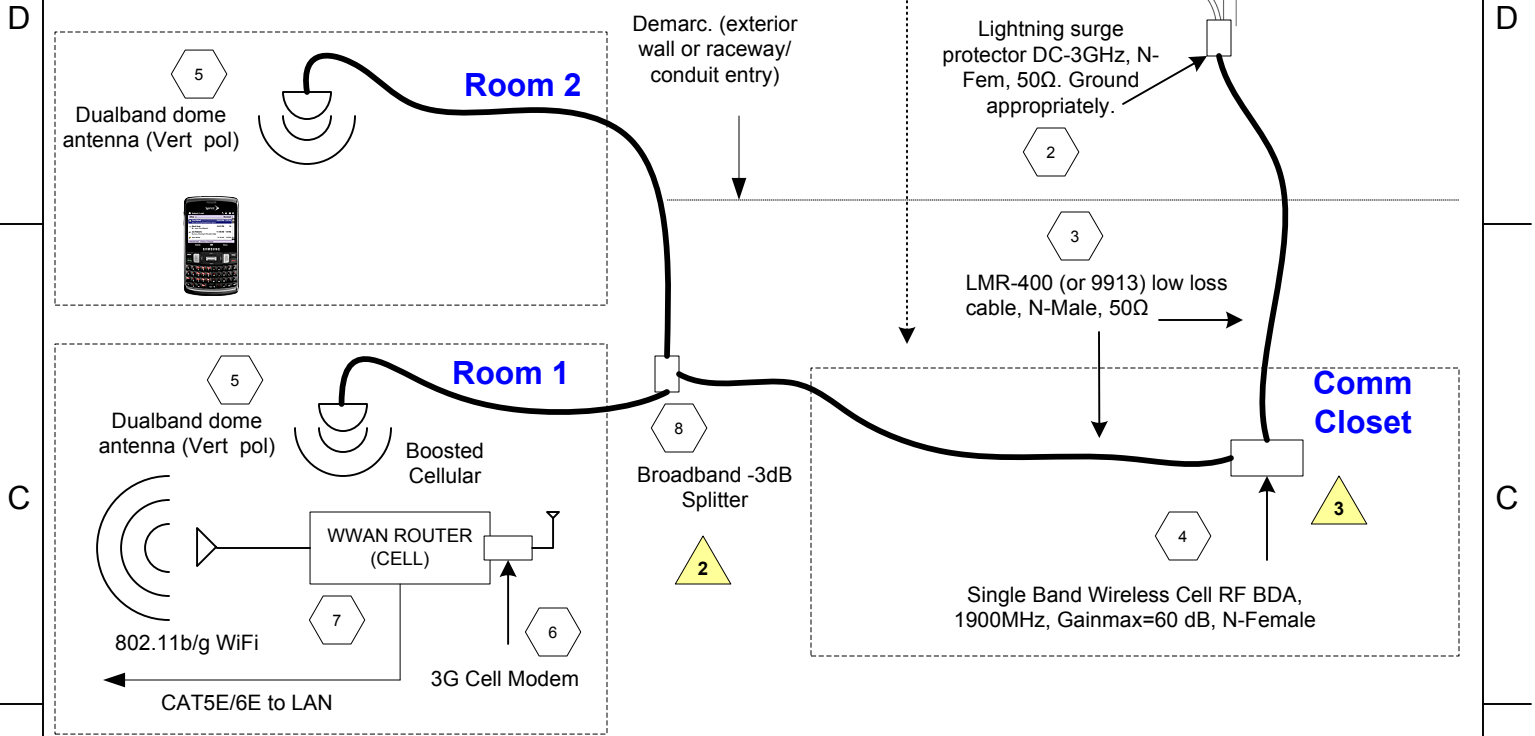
D

D

5

Dualband dome antenna (Vert pol)

Room 2

Demarc. (exterior wall or raceway/ conduit entry)

Lightning surge protector DC-3GHz, N-Fem, 50Ω. Ground appropriately.

2

3

LMR-400 (or 9913) low loss cable, N-Male, 50Ω

5

Dualband dome antenna (Vert pol)

Room 1

Boosted Cellular

8

Broadband -3dB Splitter

Comm Closet

C

C

WWAN ROUTER (CELL)

2

3

4

Single Band Wireless Cell RF BDA, 1900MHz, Gainmax=60 dB, N-Female

7

6

802.11b/g WiFi

3G Cell Modem

CAT5E/6E to LAN